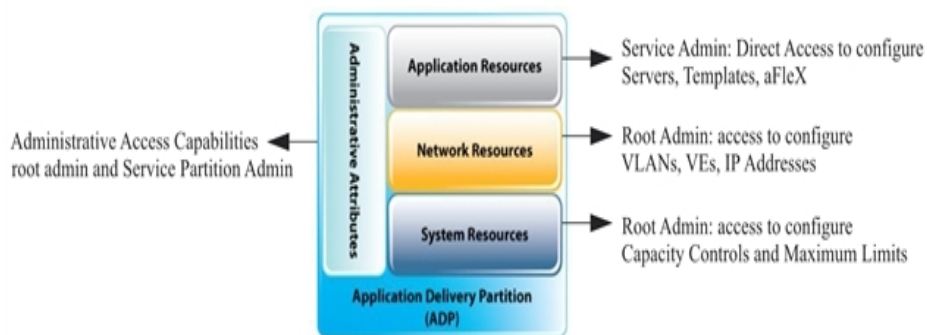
Administrative Access Capabilities root admin and Service Partition Admin

Administrative Attributes

Application Resources

Network Resources

System Resources

Application Delivery Partition (ADP)

Service Admin: Direct Access to configure Servers, Templates, aFleX

Root Admin: access to configure VLANs, VEs, IP Addresses

Root Admin: access to configure Capacity Controls and Maximum Limits